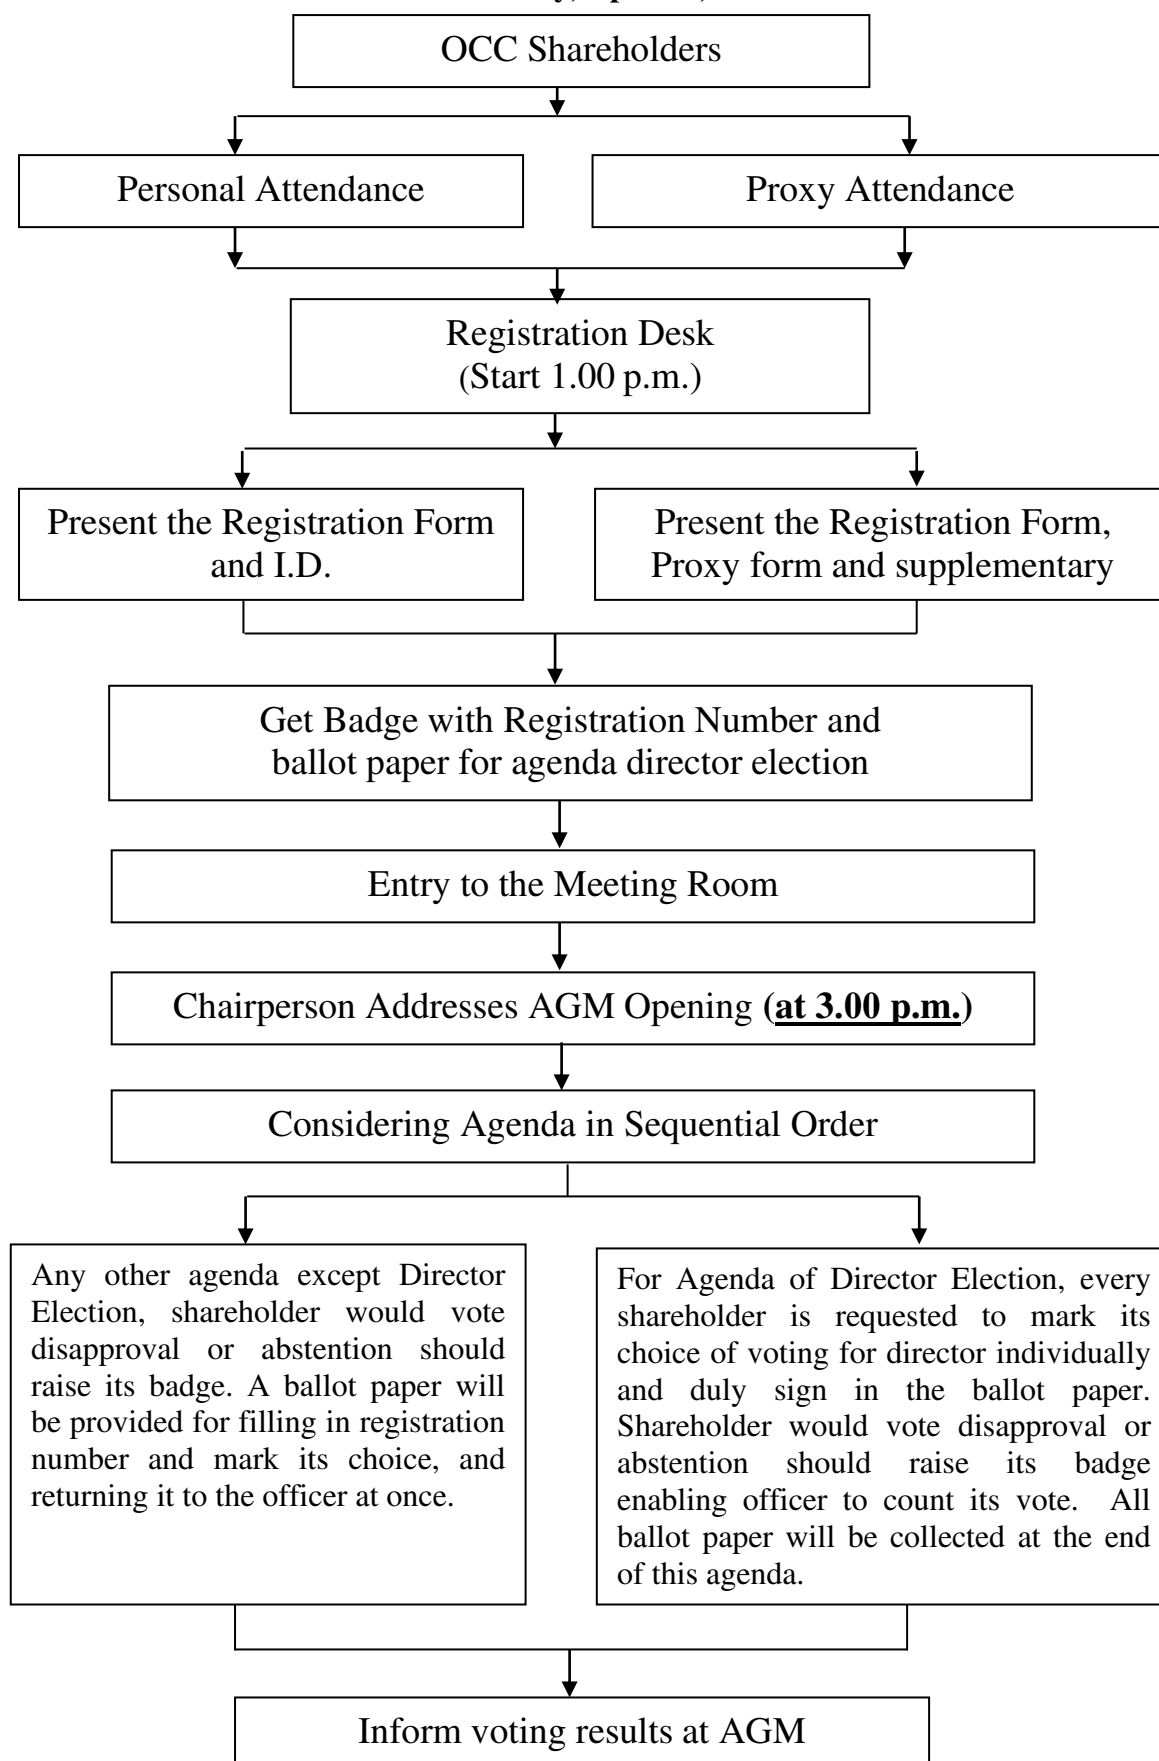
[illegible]

OCC Shareholders

Personal Attendance

Proxy Attendance

Registration Desk
(Start 1.00 p.m.)

Present the Registration Form and I.D.

Present the Registration Form, Proxy form and supplementary

Get Badge with Registration Number and ballot paper for agenda director election

Entry to the Meeting Room

Chairperson Addresses AGM Opening **(at 3.00 p.m.)**

Considering Agenda in Sequential Order

Any other agenda except Director Election, shareholder would vote disapproval or abstention should raise its badge. A ballot paper will be provided for filling in registration number and mark its choice, and returning it to the officer at once.

For Agenda of Director Election, every shareholder is requested to mark its choice of voting for director individually and duly sign in the ballot paper. Shareholder would vote disapproval or abstention should raise its badge enabling officer to count its vote. All ballot paper will be collected at the end of this agenda.

Inform voting results at AGM